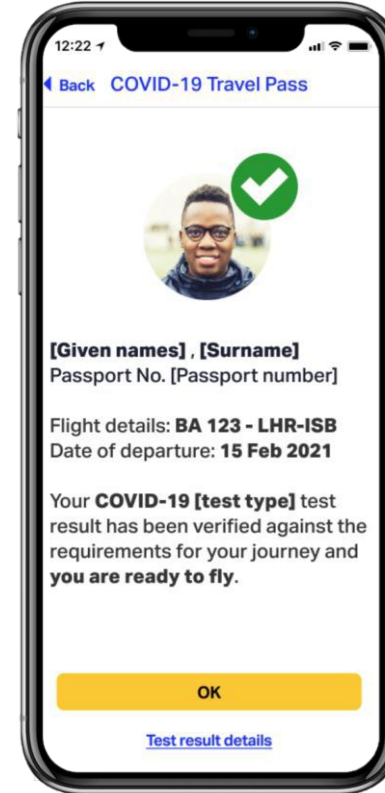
12:22

Back COVID-19 Travel Pass

[Given names] , [Surname]
Passport No. [Passport number]

Flight details: BA 123 - LHR-ISB
Date of departure: 15 Feb 2021

Your COVID-19 [test type] test result has been verified against the requirements for your journey and you are ready to fly.

OK

Test result details